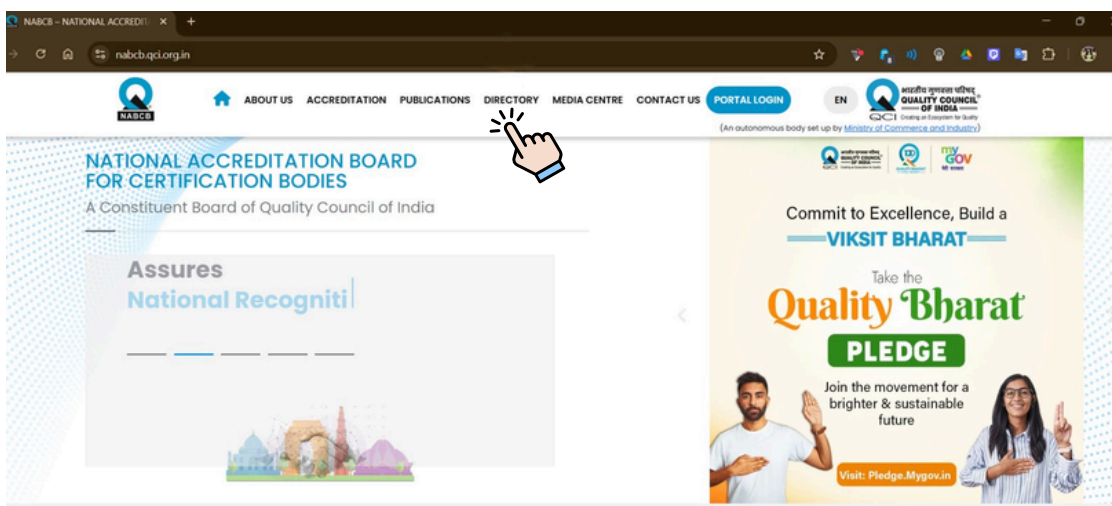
NABCB – NATIONAL ACCREDIT ×

nabcb.qci.org.in

NABCB

ABOUT US ACCREDITATION PUBLICATIONS DIRECTORY MEDIA CENTRE CONTACT US PORTAL LOGIN EN

भारतीय गुणवत्ता परिषद QUALITY COUNCIL OF INDIA
QCI Creating an Ecosystem for Quality
(An autonomous body set up by Ministry of Commerce and Industry)

NATIONAL ACCREDITATION BOARD FOR CERTIFICATION BODIES
A Constituent Board of Quality Council of India

Assures
National Recogniti

QUALITY COUNCIL OF INDIA
myGOV

Commit to Excellence, Build a
VIKSIT BHARAT

Take the
Quality Bharat
PLEDGE

Join the movement for a brighter & sustainable future

Visit: Pledge.Mygov.in